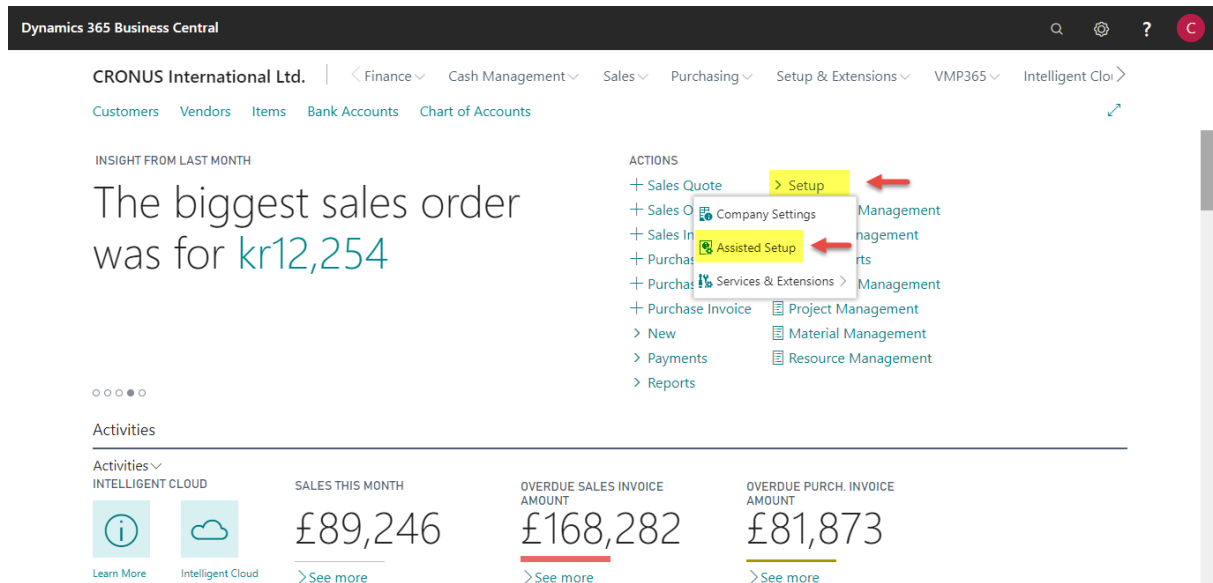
Dynamics 365 Business Central

C

CRONUS International Ltd. | Finance Cash Management Sales Purchasing Setup & Extensions VMP365 Intelligent Clo

Customers Vendors Items Bank Accounts Chart of Accounts

INSIGHT FROM LAST MONTH

The biggest sales order was for kr12,254

ACTIONS

+ Sales Quote
+ Sales O
+ Sales In
+ Purchas
+ Purchas
+ Purchase Invoice
> New
> Payments
> Reports

> Setup

Company Settings
Assisted Setup
Services & Extensions >

Management
nagement
rts
Management
Project Management
Material Management
Resource Management

Activities

Activities
INTELLIGENT CLOUD

Learn More

Intelligent Cloud

SALES THIS MONTH

£89,246

> See more

OVERDUE SALES INVOICE AMOUNT

£168,282

> See more

OVERDUE PURCH. INVOICE AMOUNT

£81,873

> See more